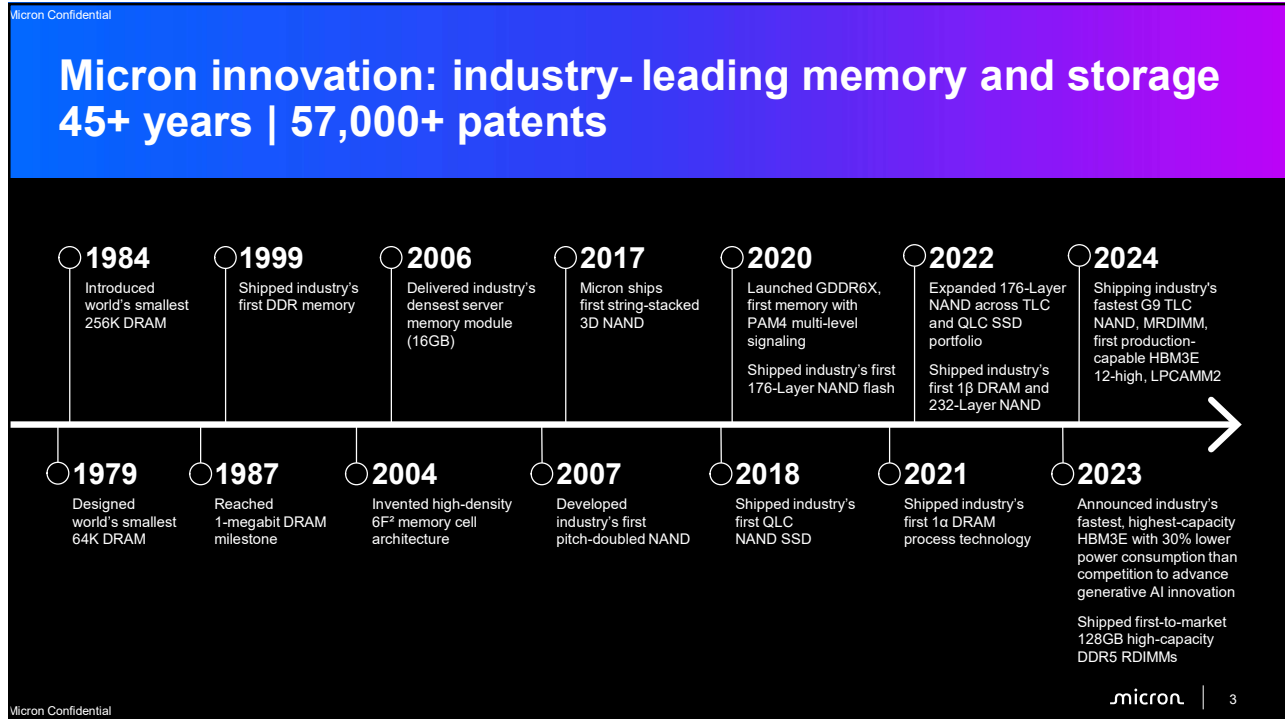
Micron Confidential

Micron innovation: industry- leading memory and storage
45+ years | 57,000+ patents

1984
Introduced world's smallest 256K DRAM

1999
Shipped industry's first DDR memory

2006
Delivered industry's densest server memory module (16GB)

2017
Micron ships first string-stacked 3D NAND

2020
Launched GDDR6X, first memory with PAM4 multi-level signaling

Shipped industry's first 176-Layer NAND flash

2022
Expanded 176-Layer NAND across TLC and QLC SSD portfolio

Shipped industry's first 1β DRAM and 232-Layer NAND

2024
Shipping industry's fastest G9 TLC NAND, MRDIMM, first production-capable HBM3E 12-high, LPCAMM2

1979
Designed world's smallest 64K DRAM

1987
Reached 1-megabit DRAM milestone

2004
Invented high-density 6F² memory cell architecture

2007
Developed industry's first pitch-doubled NAND

2018
Shipped industry's first QLC NAND SSD

2021
Shipped industry's first 1α DRAM process technology

2023
Announced industry's fastest, highest-capacity HBM3E with 30% lower power consumption than competition to advance generative AI innovation

Shipped first-to-market 128GB high-capacity DDR5 RDIMMs

micron | 3

Micron Confidential